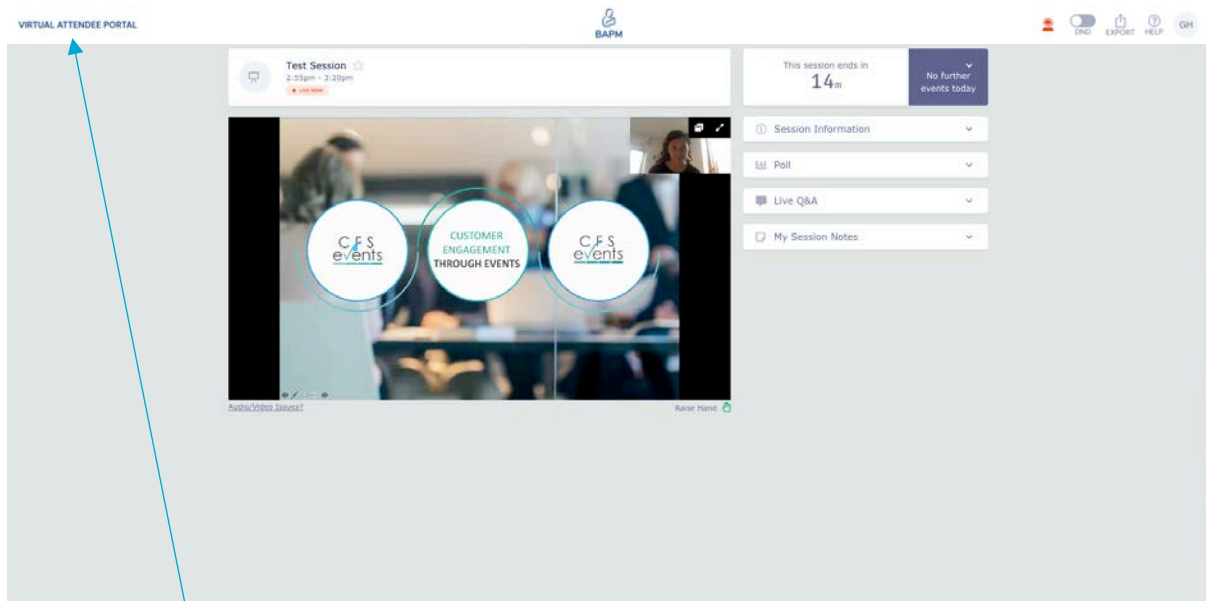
VIRTUAL ATTENDEE PORTAL

BAPM

DND EXPORT HELP GH

Test Session
2:55pm - 3:20pm
● LIVE NOW

This session ends in
14m

No further events today

CFS events

CUSTOMER ENGAGEMENT THROUGH EVENTS

CFS events

Audio/Video Issues?

Raise Hand

Session Information

Poll

Live Q&A

My Session Notes